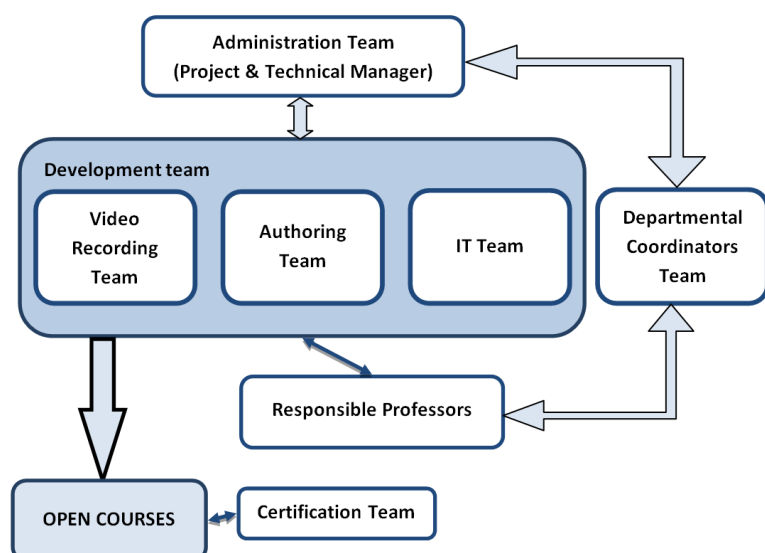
Administration Team
(Project & Technical Manager)

Development team

Video Recording Team

Authoring Team

IT Team

Departmental Coordinators Team

Responsible Professors

OPEN COURSES

Certification Team